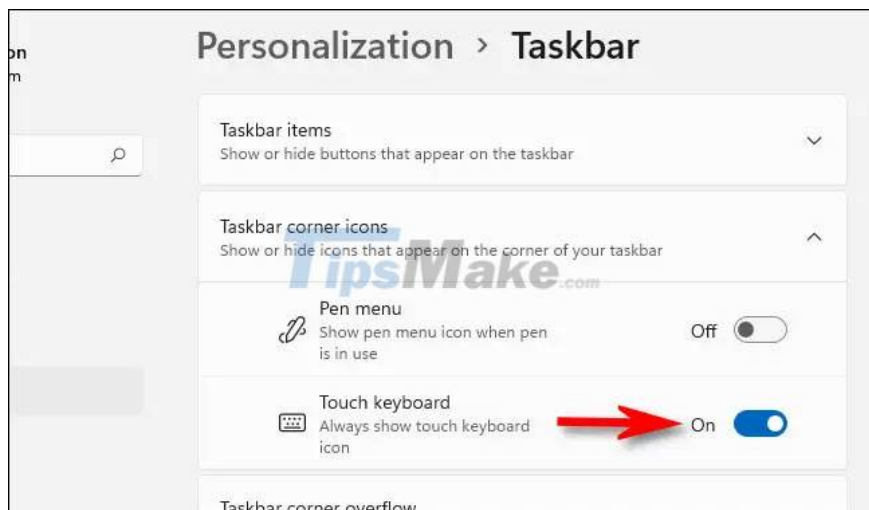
on
m

Personalization › Taskbar

Taskbar items
Show or hide buttons that appear on the taskbar

Taskbar corner icons
Show or hide icons that appear on the corner of your taskbar

TipsMake.com

Pen menu
Show pen menu icon when pen is in use
Off

Touch keyboard
Always show touch keyboard icon
On

Taskbar corner overflow